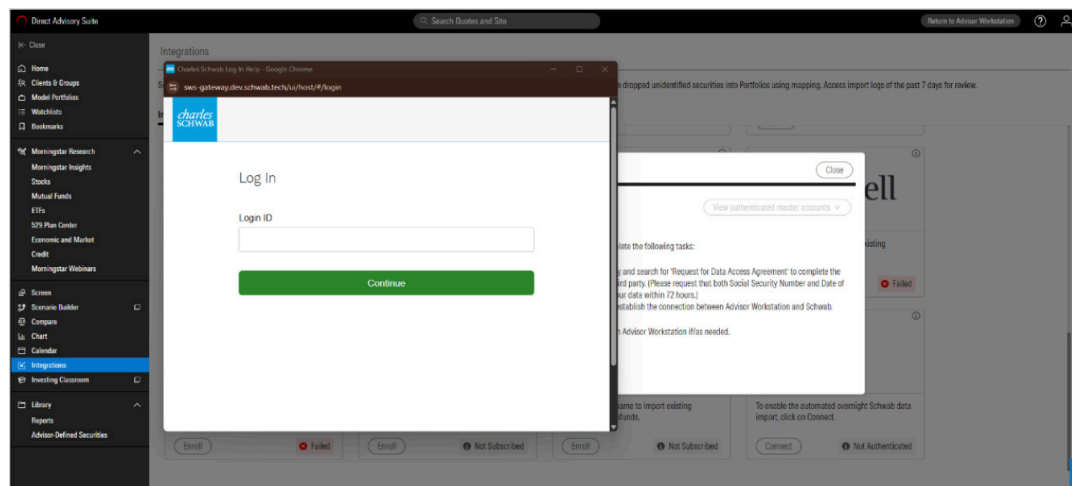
Direct Advisory Suite
Search Quotes and Site
Return to Advisor Workstation

Close
Home
Clients & Groups
Model Portfolios
Watchlists
Bookmarks
Morningstar Research
Morningstar Insights
Stocks
Mutual Funds
ETFs
529 Plan Center
Economic and Market
Credit
Morningstar Webinars
Screen
Scenario Builder
Compare
Chart
Calendar
Integrations
Investing Classroom
Library
Reports
Advisor-Defined Securities

Integrations
dropped unidentified securities into Portfolios using mapping. Access import logs of the past 7 days for review.

Charles Schwab Log In Help - Google Chrome
sws-gateway.dev.schwab.tech/ui/host/#/login
charles SCHWAB

Log In
Login ID
Continue

Close
ell
View authenticated master accounts
plete the following tasks:
y and search for 'Request for Data Access Agreement' to complete the
rd party. (Please request that both Social Security Number and Date of
our data within 72 hours.)
stablish the connection between Advisor Workstation and Schwab.
n Advisor Workstation if/as needed.
xisting
Failed
name to import existing
funds.
To enable the automated overnight Schwab data import, click on Connect.
Enroll
Failed
Enroll
Not Subscribed
Enroll
Not Subscribed
Connect
Not Authenticated